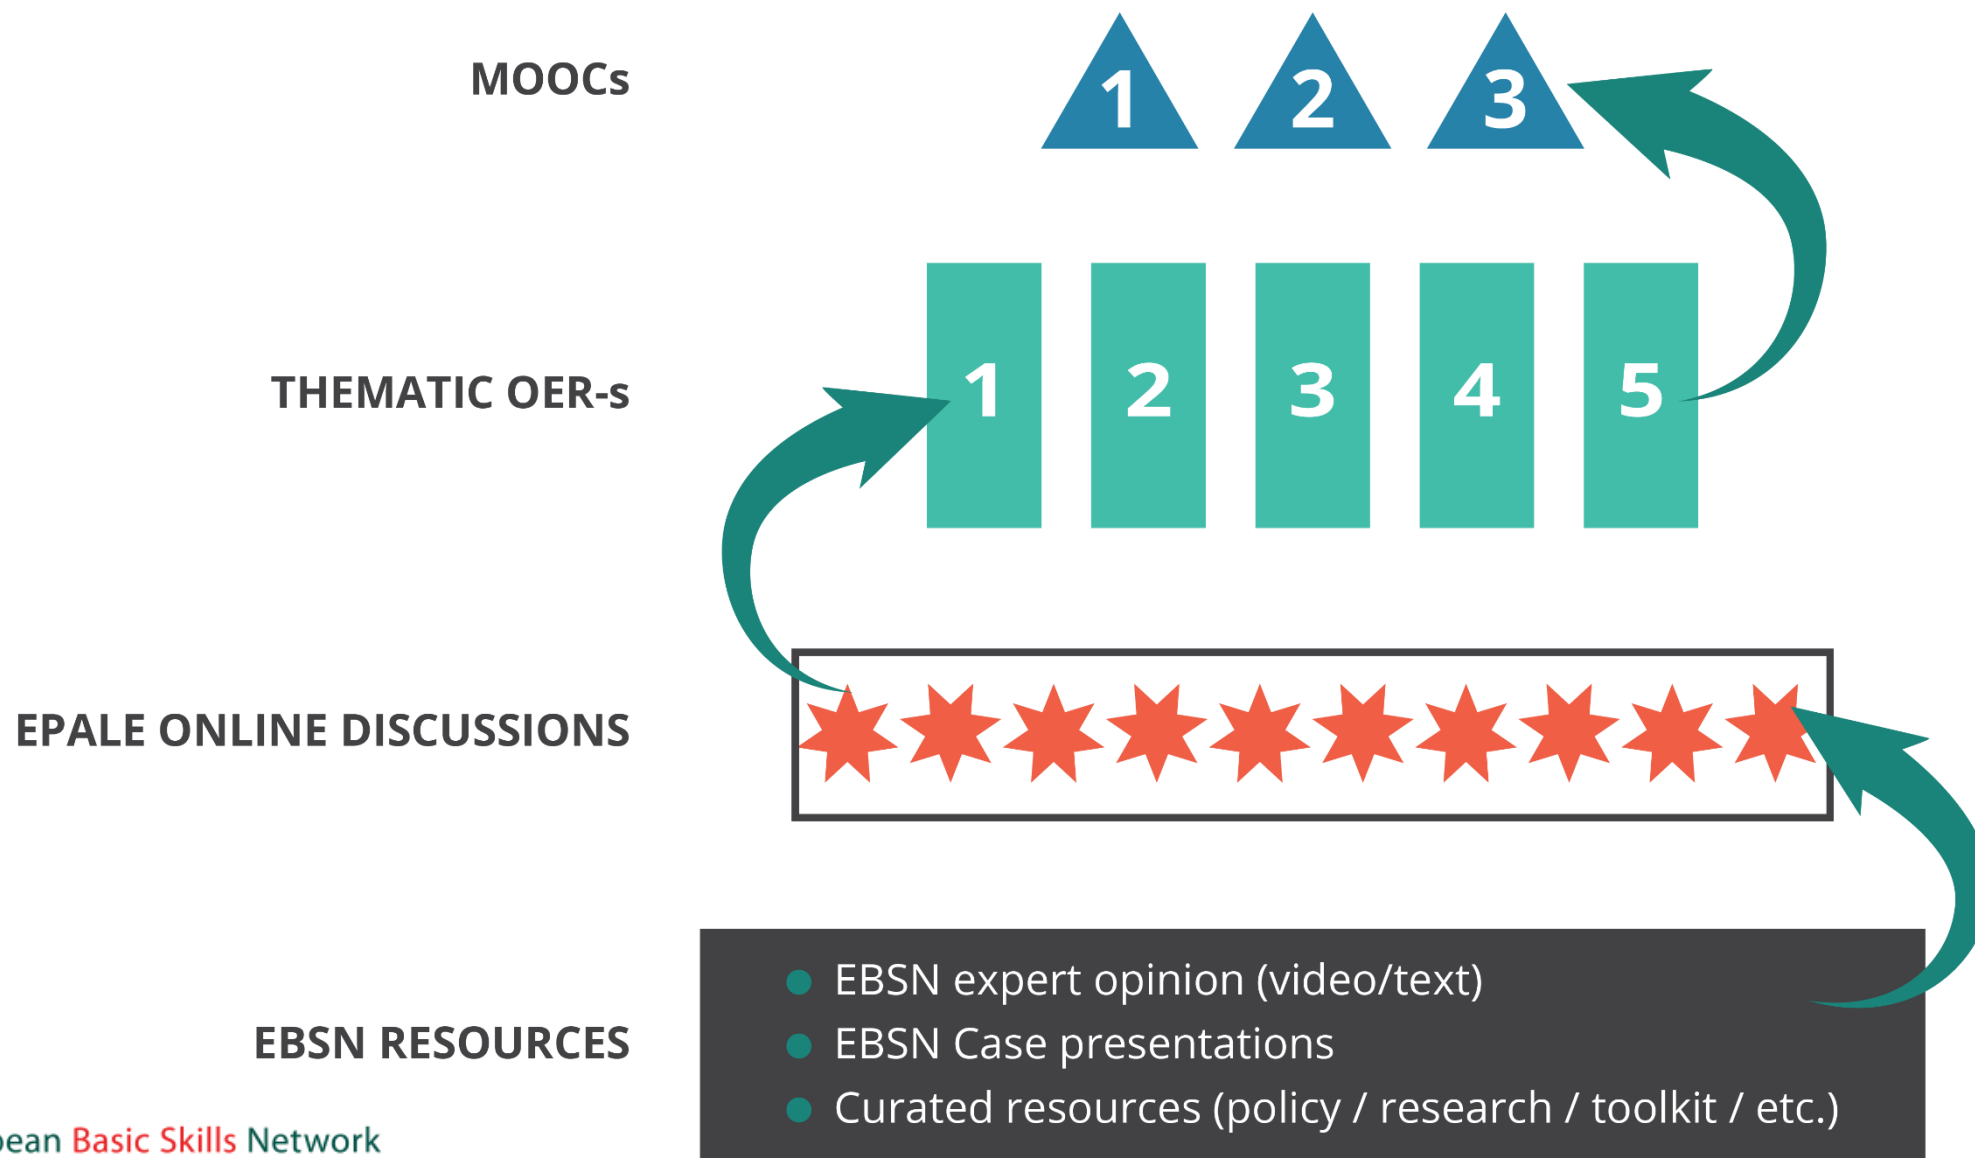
MOOCs

1 2 3

THEMATIC OER-s

1 2 3 4 5

EPALE ONLINE DISCUSSIONS

EBSN RESOURCES

- EBSN expert opinion (video/text)
- EBSN Case presentations
- Curated resources (policy / research / toolkit / etc.)

pean Basic Skills Network